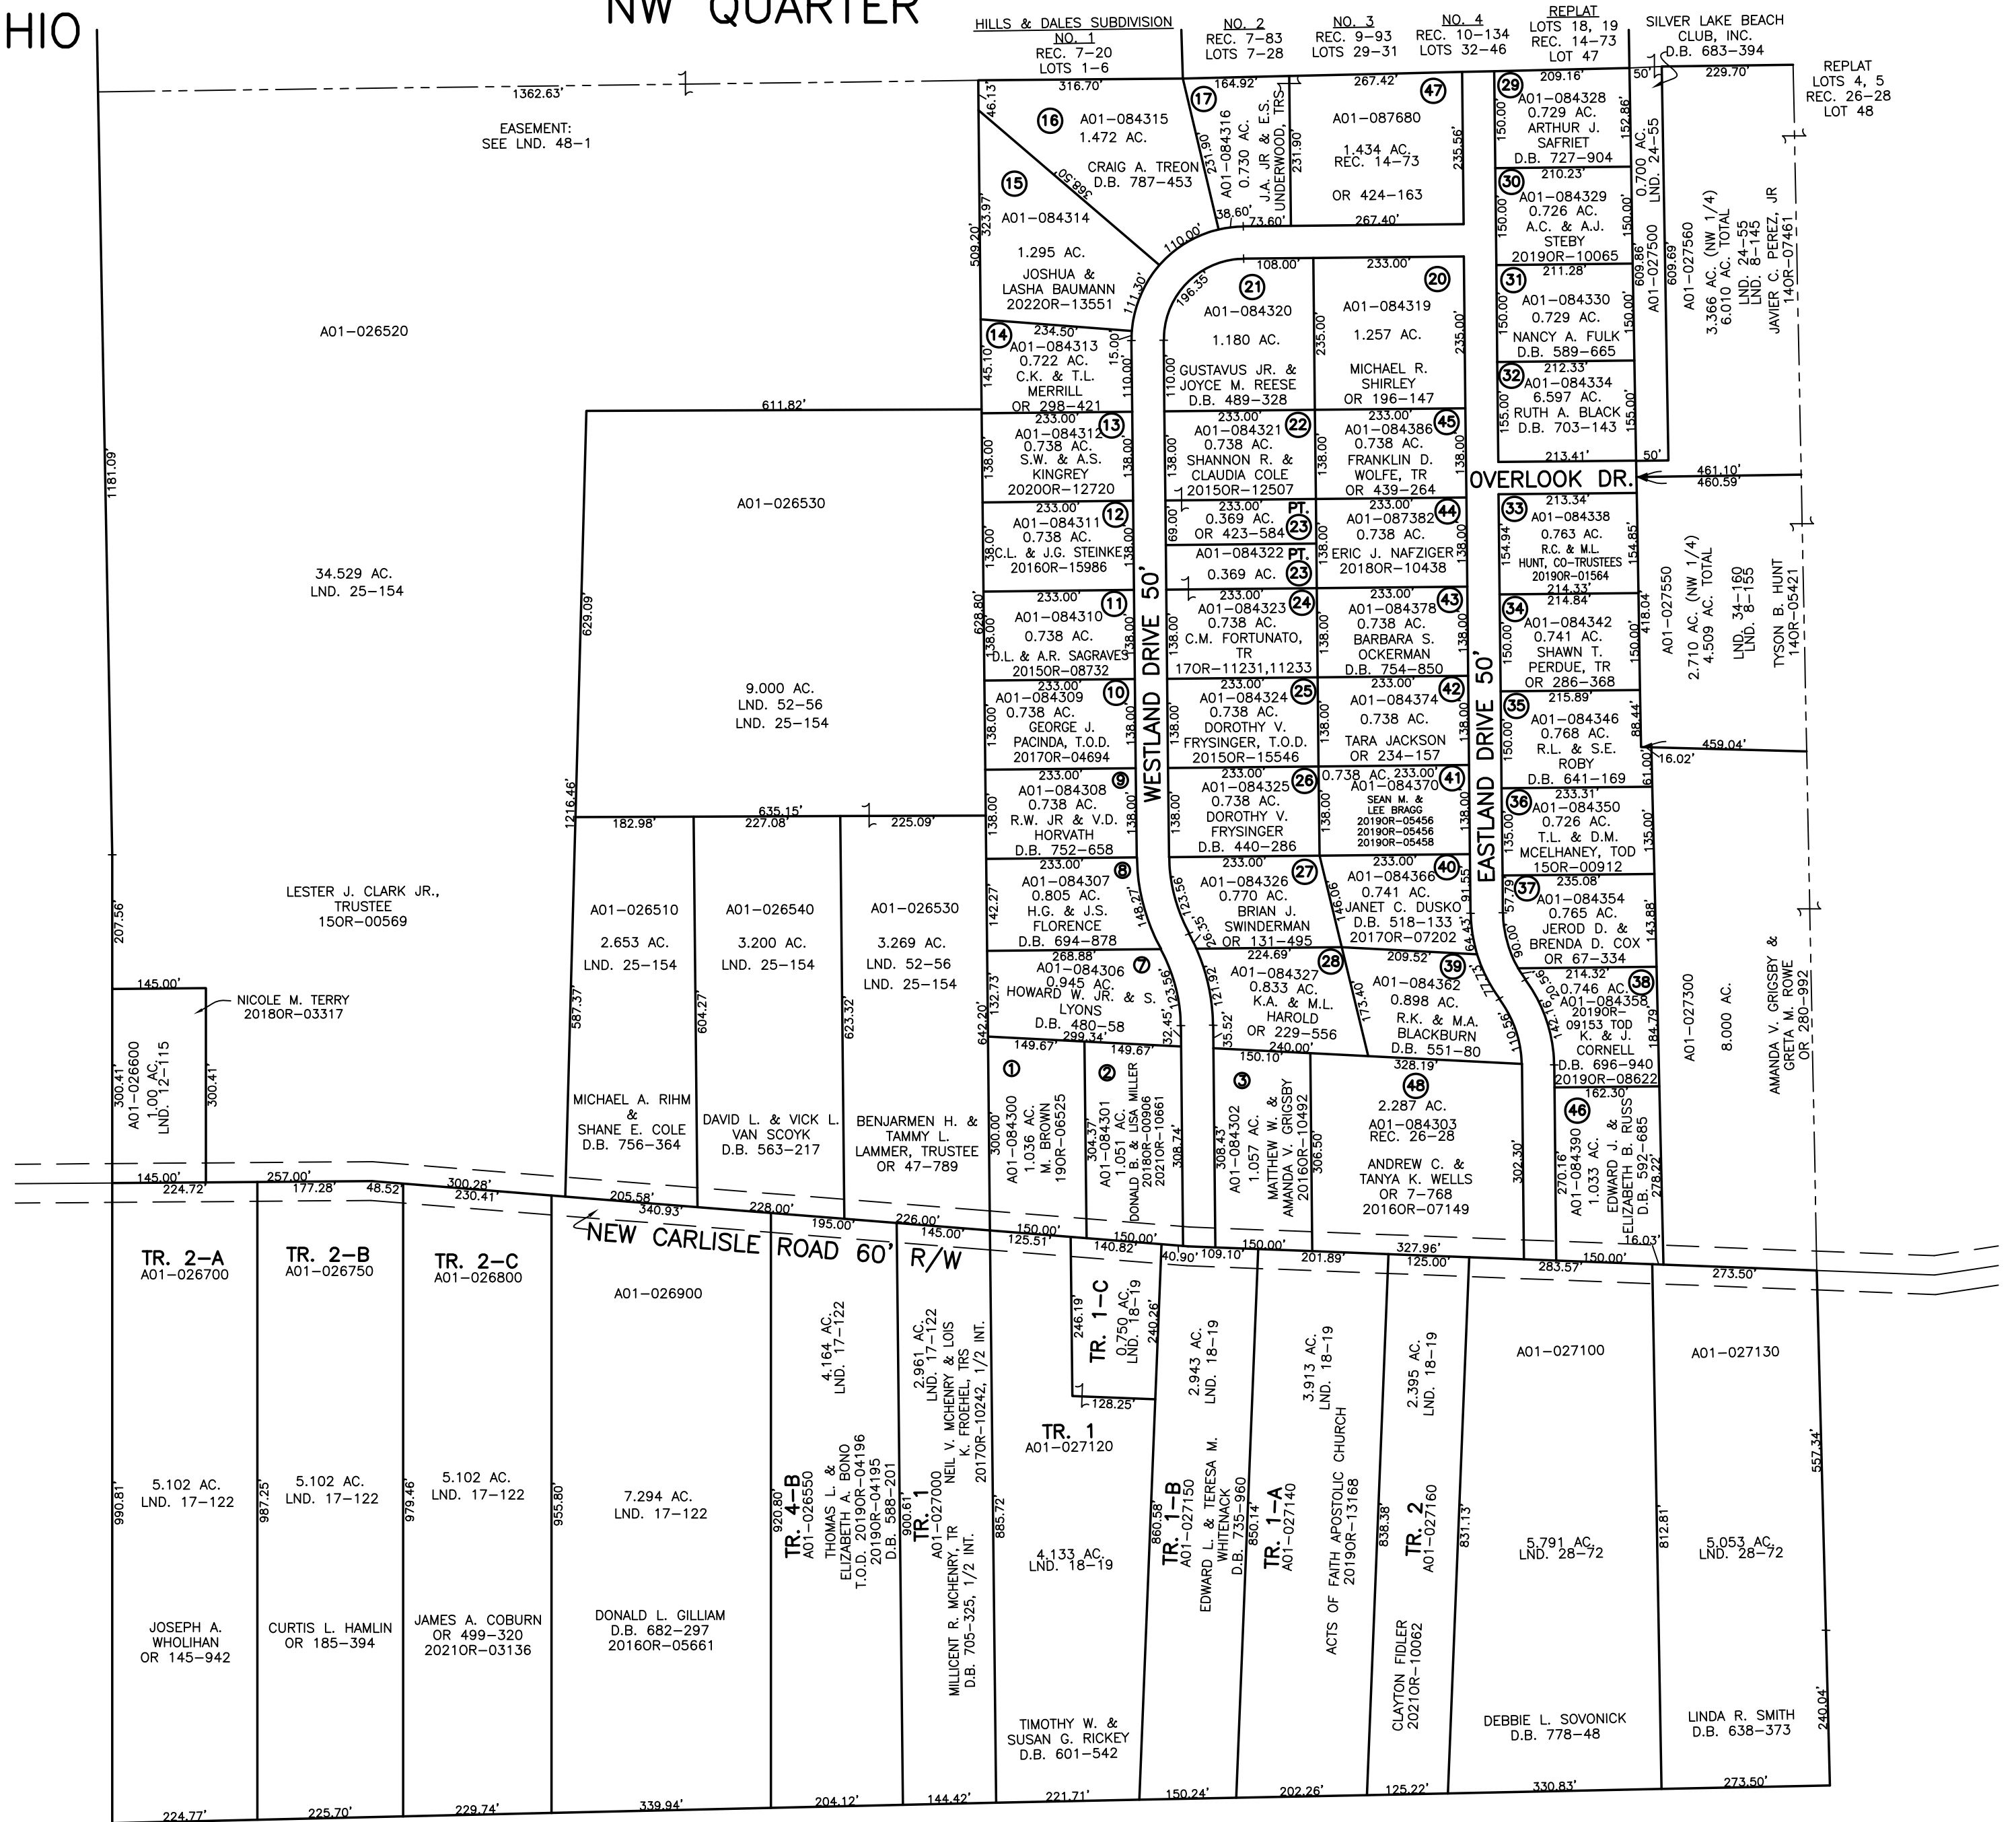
HIO

NW QUARTER

HILLS & DALES SUBDIVISION NO. 1 REC. 7-20 LOTS 1-6

NO. 2 REC. 7-83 LOTS 7-28

NO. 3 REC. 9-93 LOTS 29-31

NO. 4 REC. 10-134 LOTS 32-46

REPLAT LOTS 18, 19 REC. 14-73 LOT 47

SILVER LAKE BEACH CLUB, INC. D.B. 683-394

REPLAT LOTS 4, 5 REC. 26-28 LOT 48

1362.63'

EASEMENT: SEE LND. 48-1

1181.09'

A01-026520

34.529 AC. LND. 25-154

LESTER J. CLARK JR., TRUSTEE 15OR-00569

611.82'

A01-026530

9.000 AC. LND. 52-56 LND. 25-154

629.09'

1216.46'

635.15'

182.98' 227.08' 225.09'

A01-026510 2.653 AC. LND. 25-154

A01-026540 3.200 AC. LND. 25-154

A01-026530 3.269 AC. LND. 52-56 LND. 25-154

587.37' 604.27' 623.32'

MICHAEL A. RIHM & SHANE E. COLE D.B. 756-364

DAVID L. & VICK L. VAN SCOYK D.B. 563-217

BENJARMEN H. & TAMMY L. LAMMER, TRUSTEE OR 47-789

207.56'

145.00'

NICOLE M. TERRY 2018OR-03317

300.41' A01-026600 1.00 AC. LND. 12-115 300.41'

145.00' 224.72' 257.00' 177.28' 48.52' 300.28' 230.41' 205.58' 340.93' 228.00' 195.00' 226.00' 145.00'

NEW CARLISLE ROAD 60' R/W

316.70' 46.13'

16 A01-084315 1.472 AC.

CRAIG A. TREON D.B. 787-453

368.50'

15 A01-084314 1.295 AC. JOSHUA & LASHA BAUMANN 2022OR-13551

509.20' 323.97' 111.30'

14 234.50' A01-084313 0.722 AC. C.K. & T.L. MERRILL OR 298-421 145.10' 15.00' 110.00'

13 233.00' A01-084312 0.738 AC. S.W. & A.S. KINGREY 2020OR-12720 138.00'

12 233.00' A01-084311 0.738 AC. C.L. & J.G. STEINKE 2016OR-15986 138.00'

628.80'

11 233.00' A01-084310 0.738 AC. D.L. & A.R. SAGRAVES 2015OR-08732 138.00'

10 233.00' A01-084309 0.738 AC. GEORGE J. PACINDA, T.O.D. 2017OR-04694 138.00'

9 233.00' A01-084308 0.738 AC. R.W. JR & V.D. HORVATH D.B. 752-658 138.00'

8 233.00' A01-084307 0.805 AC. H.G. & J.S. FLORENCE D.B. 694-878 142.27' 148.27'

7 268.88' A01-084306 0.945 AC. HOWARD W. JR. & S. LYONS D.B. 480-58 132.73' 123.56' 32.45' 299.34'

642.20'

1 149.67' A01-084300 1.036 AC. M. BROWN 19OR-06525 300.00'

2 149.67' A01-084301 1.051 AC. DONALD B. & LISA MILLER 2018OR-00906 2021OR-10661 304.37' 308.74'

WESTLAND DRIVE 50'

17 164.92' A01-084316 0.730 AC. J.A. JR & E.S. UNDERWOOD, TRS 231.90' 231.90' 38.60' 73.60'

110.00'

47 267.42' A01-087680 1.434 AC. REC. 14-73 OR 424-163 235.56' 267.40'

21 196.35' 108.00' A01-084320 1.180 AC. GUSTAVUS JR. & JOYCE M. REESE D.B. 489-328 110.00' 235.00'

20 233.00' A01-084319 1.257 AC. MICHAEL R. SHIRLEY OR 196-147 235.00'

22 233.00' A01-084321 0.738 AC. SHANNON R. & CLAUDIA COLE 2015OR-12507 138.00'

45 233.00' A01-084386 0.738 AC. FRANKLIN D. WOLFE, TR OR 439-264 138.00'

PT. 23 0.369 AC. OR 423-584 69.00'

A01-084322 PT. 23 0.369 AC.

44 233.00' A01-087382 0.738 AC. ERIC J. NAFZIGER 2018OR-10438 138.00'

24 233.00' A01-084323 0.738 AC. C.M. FORTUNATO, TR 17OR-11231,11233 138.00'

43 233.00' A01-084378 0.738 AC. BARBARA S. OCKERMAN D.B. 754-850 138.00'

25 233.00' A01-084324 0.738 AC. DOROTHY V. FRYSINGER, T.O.D. 2015OR-15546 138.00'

42 233.00' A01-084374 0.738 AC. TARA JACKSON OR 234-157 138.00'

26 233.00' A01-084325 0.738 AC. DOROTHY V. FRYSINGER D.B. 440-286 138.00'

41 0.738 AC. 233.00' A01-084370 SEAN M. & LEE BRAGG 2019OR-05456 2019OR-05456 2019OR-05458 138.00'

27 233.00' A01-084326 0.770 AC. BRIAN J. SWINDERMAN OR 131-495 123.56' 26.35' 146.06'

40 233.00' A01-084366 0.741 AC. JANET C. DUSKO D.B. 518-133 2017OR-07202 91.55' 64.43'

28 224.69' A01-084327 0.833 AC. K.A. & M.L. HAROLD OR 229-556 121.92' 35.52' 173.40' 240.00'

39 209.52' A01-084362 0.898 AC. R.K. & M.A. BLACKBURN D.B. 551-80 77.13' 110.56'

3 150.10' A01-084302 1.057 AC. MATTHEW W. & AMANDA V. GRIGSBY 2016OR-10492 308.43' 306.50'

48 328.19' 2.287 AC. A01-084303 REC. 26-28 ANDREW C. & TANYA K. WELLS OR 7-768 2016OR-07149 302.30'

EASTLAND DRIVE 50'

29 209.16' A01-084328 0.729 AC. ARTHUR J. SAFRIET D.B. 727-904 150.00' 152.86'

50'

30 210.23' A01-084329 0.726 AC. A.C. & A.J. STEBY 2019OR-10065 150.00' 150.00'

0.700 AC. LND. 24-55

31 211.28' A01-084330 0.729 AC. NANCY A. FULK D.B. 589-665 150.00' 150.00'

609.86' A01-027500 609.69'

32 212.33' A01-084334 6.597 AC. RUTH A. BLACK D.B. 703-143 155.00' 155.00'

213.41' 50'

OVERLOOK DR.

229.70'

A01-027560 3.366 AC. (NW 1/4) 6.010 AC. TOTAL LND. 24-55 LND. 8-145 JAVIER C. PEREZ, JR 14OR-07461

461.10' 460.59'

33 213.34' A01-084338 0.763 AC. R.C. & M.L. HUNT, CO-TRUSTEES 2019OR-01564 154.94' 154.85'

34 214.33' 214.84' A01-084342 0.741 AC. SHAWN T. PERDUE, TR OR 286-368 150.00' 150.00'

418.04' A01-027550 2.710 AC. (NW 1/4) 4.509 AC. TOTAL LND. 34-160 LND. 8-155 TYSON B. HUNT 14OR-05421

35 215.89' A01-084346 0.768 AC. R.L. & S.E. ROBY D.B. 641-169 150.00' 88.44' 16.02' 61.00'

459.04'

36 233.31' A01-084350 0.726 AC. T.L. & D.M. MCELHANEY, TOD 15OR-00912 135.00' 135.00'

37 235.08' A01-084354 0.765 AC. JEROD D. & BRENDA D. COX OR 67-334 57.79' 90.00' 143.88'

38 214.32' 16.56' A01-084358 0.746 AC. 2019OR-09153 TOD K. & J. CORNELL D.B. 696-940 2019OR-08622 142.16' 184.79'

A01-027300 8.000 AC. AMANDA V. GRIGSBY & GRETA M. ROWE OR 280-992

46 162.30' A01-084390 1.033 AC. EDWARD J. & ELIZABETH B. RUSS D.B. 592-685 270.16' 278.22' 16.03'

150.00' 125.51' 150.00' 140.82' 40.90' 109.10' 150.00' 201.89' 327.96' 125.00' 283.57' 150.00' 273.50'

TR. 2-A A01-026700 5.102 AC. LND. 17-122 JOSEPH A. WHOLIHAN OR 145-942 990.81'

TR. 2-B A01-026750 5.102 AC. LND. 17-122 CURTIS L. HAMLIN OR 185-394 987.25'

TR. 2-C A01-026800 5.102 AC. LND. 17-122 JAMES A. COBURN OR 499-320 2021OR-03136 979.46'

A01-026900 7.294 AC. LND. 17-122 DONALD L. GILLIAM D.B. 682-297 2016OR-05661 955.80'

TR. 4-B A01-026550 4.164 AC. LND. 17-122 THOMAS L. & ELIZABETH A. BONO T.O.D. 2019OR-04196 2019OR-04195 D.B. 588-201 920.80'

TR. 1 A01-027000 2.961 AC. LND. 17-122 MILLICENT R. MCHENRY, TR NEIL V. MCHENRY & LOIS K. FROEHEL, TRS D.B. 705-325, 1/2 INT. 2017OR-10242, 1/2 INT. 900.61'

TR. 1-C 0.750 AC. LND. 18-19 246.19' 240.26' 128.25'

TR. 1 A01-027120 4.133 AC. LND. 18-19 TIMOTHY W. & SUSAN G. RICKEY D.B. 601-542 885.72'

TR. 1-B A01-027150 2.943 AC. LND. 18-19 EDWARD L. & TERESA M. WHITENACK D.B. 735-960 860.58' 850.14'

TR. 1-A A01-027140 3.913 AC. LND. 18-19 ACTS OF FAITH APOSTOLIC CHURCH 2019OR-13168 838.38'

TR. 2 A01-027160 2.395 AC. LND. 18-19 CLAYTON FIDLER 2021OR-10062 831.13'

A01-027100 5.791 AC. LND. 28-72 DEBBIE L. SOVONICK D.B. 778-48 812.81'

A01-027130 5.053 AC. LND. 28-72 LINDA R. SMITH D.B. 638-373 557.34' 240.04'

224.77' 225.70' 229.74' 339.94' 204.12' 144.42' 221.71' 150.24' 202.26' 125.22' 330.83' 273.50'